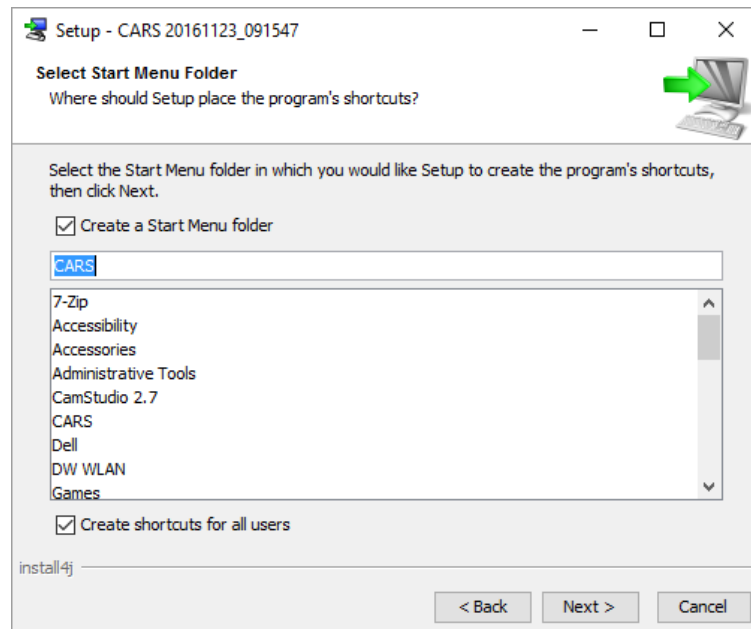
Setup - CARS 20161123_091547

Select Start Menu Folder
Where should Setup place the program's shortcuts?

Select the Start Menu folder in which you would like Setup to create the program's shortcuts, then click Next.

Create a Start Menu folder

CARS

7-Zip
Accessibility
Accessories
Administrative Tools
CamStudio 2.7
CARS
Dell
DW WLAN
Games

Create shortcuts for all users

install4j

< Back
Next >
Cancel